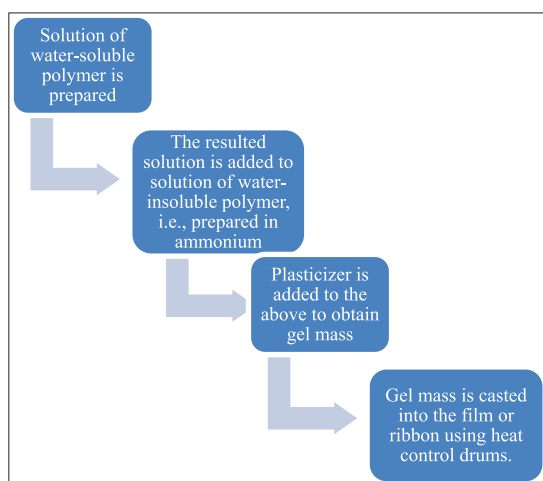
Solution of water-soluble polymer is prepared

The resulted solution is added to solution of water-insoluble polymer, i.e., prepared in ammonium

Plasticizer is added to the above to obtain gel mass

Gel mass is casted into the film or ribbon using heat control drums.